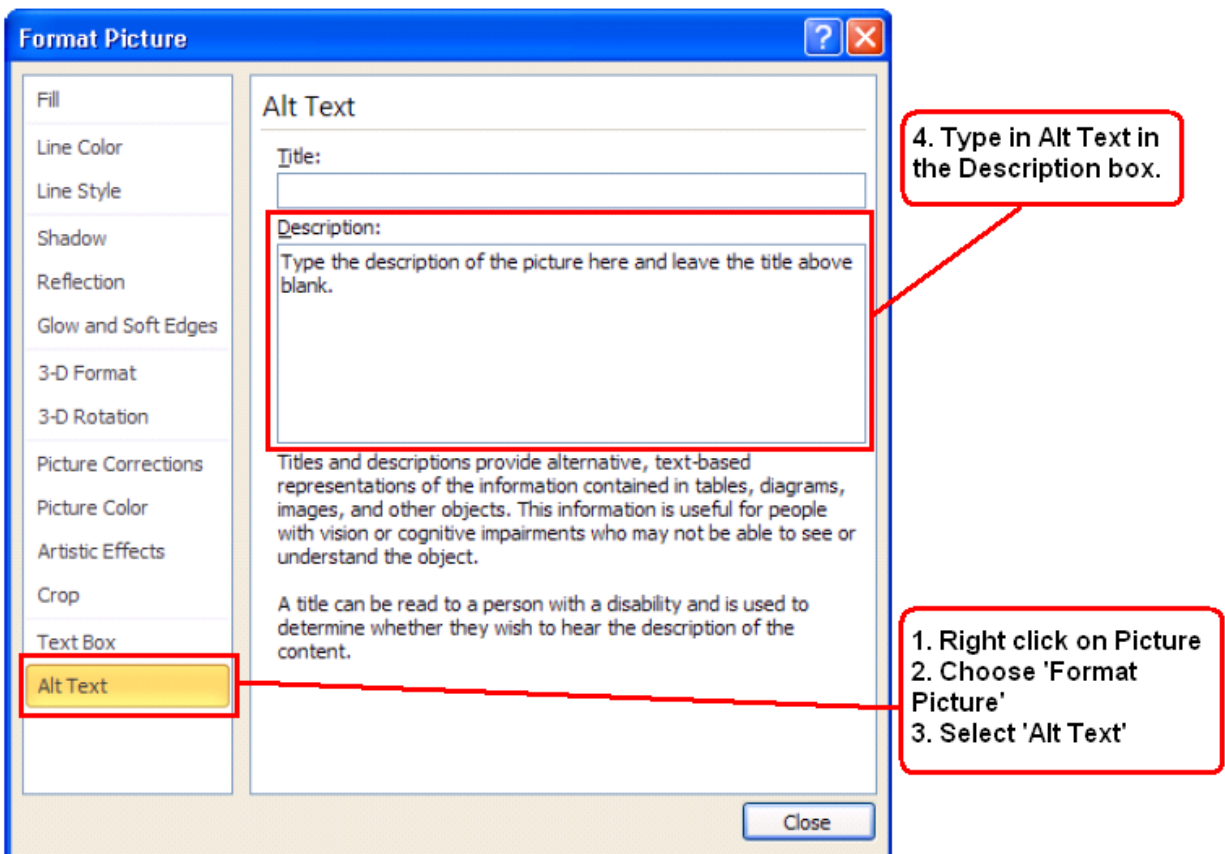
Format Picture

?

Fill

Line Color

Line Style

Shadow

Reflection

Glow and Soft Edges

3-D Format

3-D Rotation

Picture Corrections

Picture Color

Artistic Effects

Crop

Text Box

Alt Text

Alt Text

Title:

Description:

Type the description of the picture here and leave the title above blank.

Titles and descriptions provide alternative, text-based representations of the information contained in tables, diagrams, images, and other objects. This information is useful for people with vision or cognitive impairments who may not be able to see or understand the object.

A title can be read to a person with a disability and is used to determine whether they wish to hear the description of the content.

Close

4. Type in Alt Text in the Description box.

1. Right click on Picture
2. Choose 'Format Picture'
3. Select 'Alt Text'